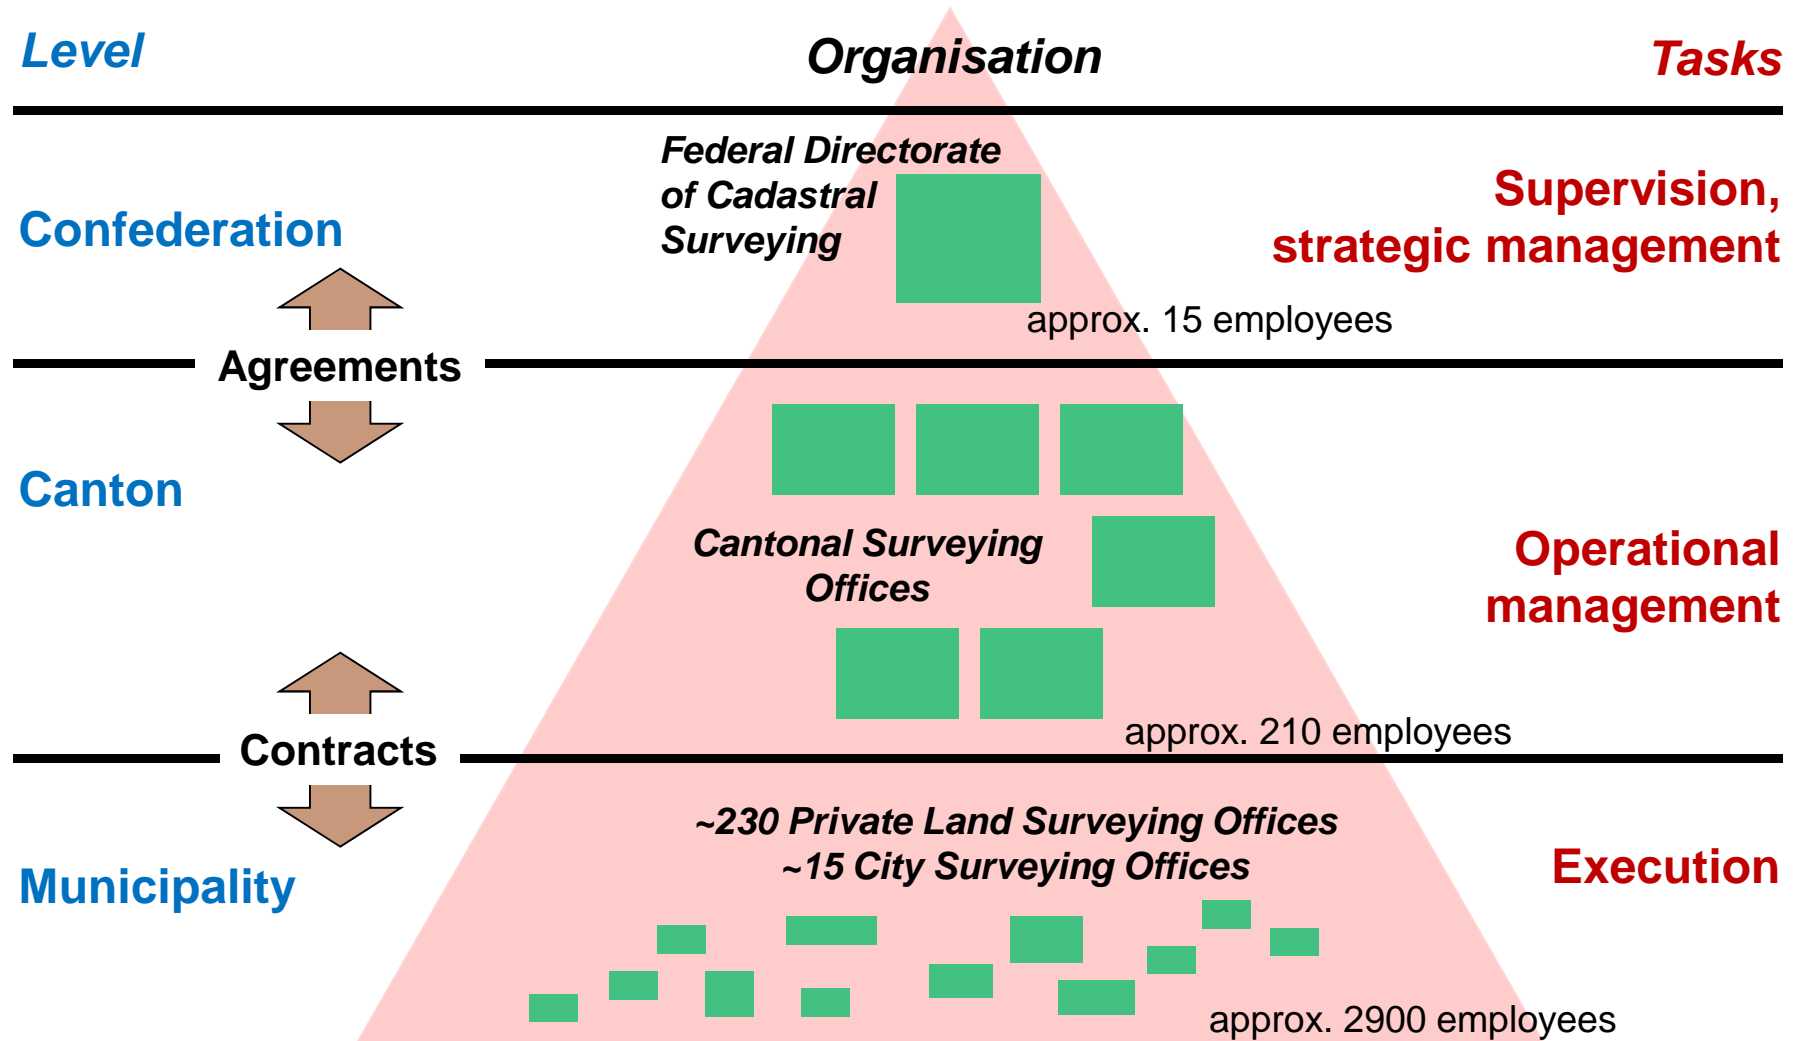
Level

Organisation

Tasks

Confederation

Federal Directorate of Cadastral Surveying

Supervision, strategic management

approx. 15 employees

Agreements

Canton

Cantonal Surveying Offices

Operational management

approx. 210 employees

Contracts

Municipality

~230 Private Land Surveying Offices
~15 City Surveying Offices

Execution

approx. 2900 employees